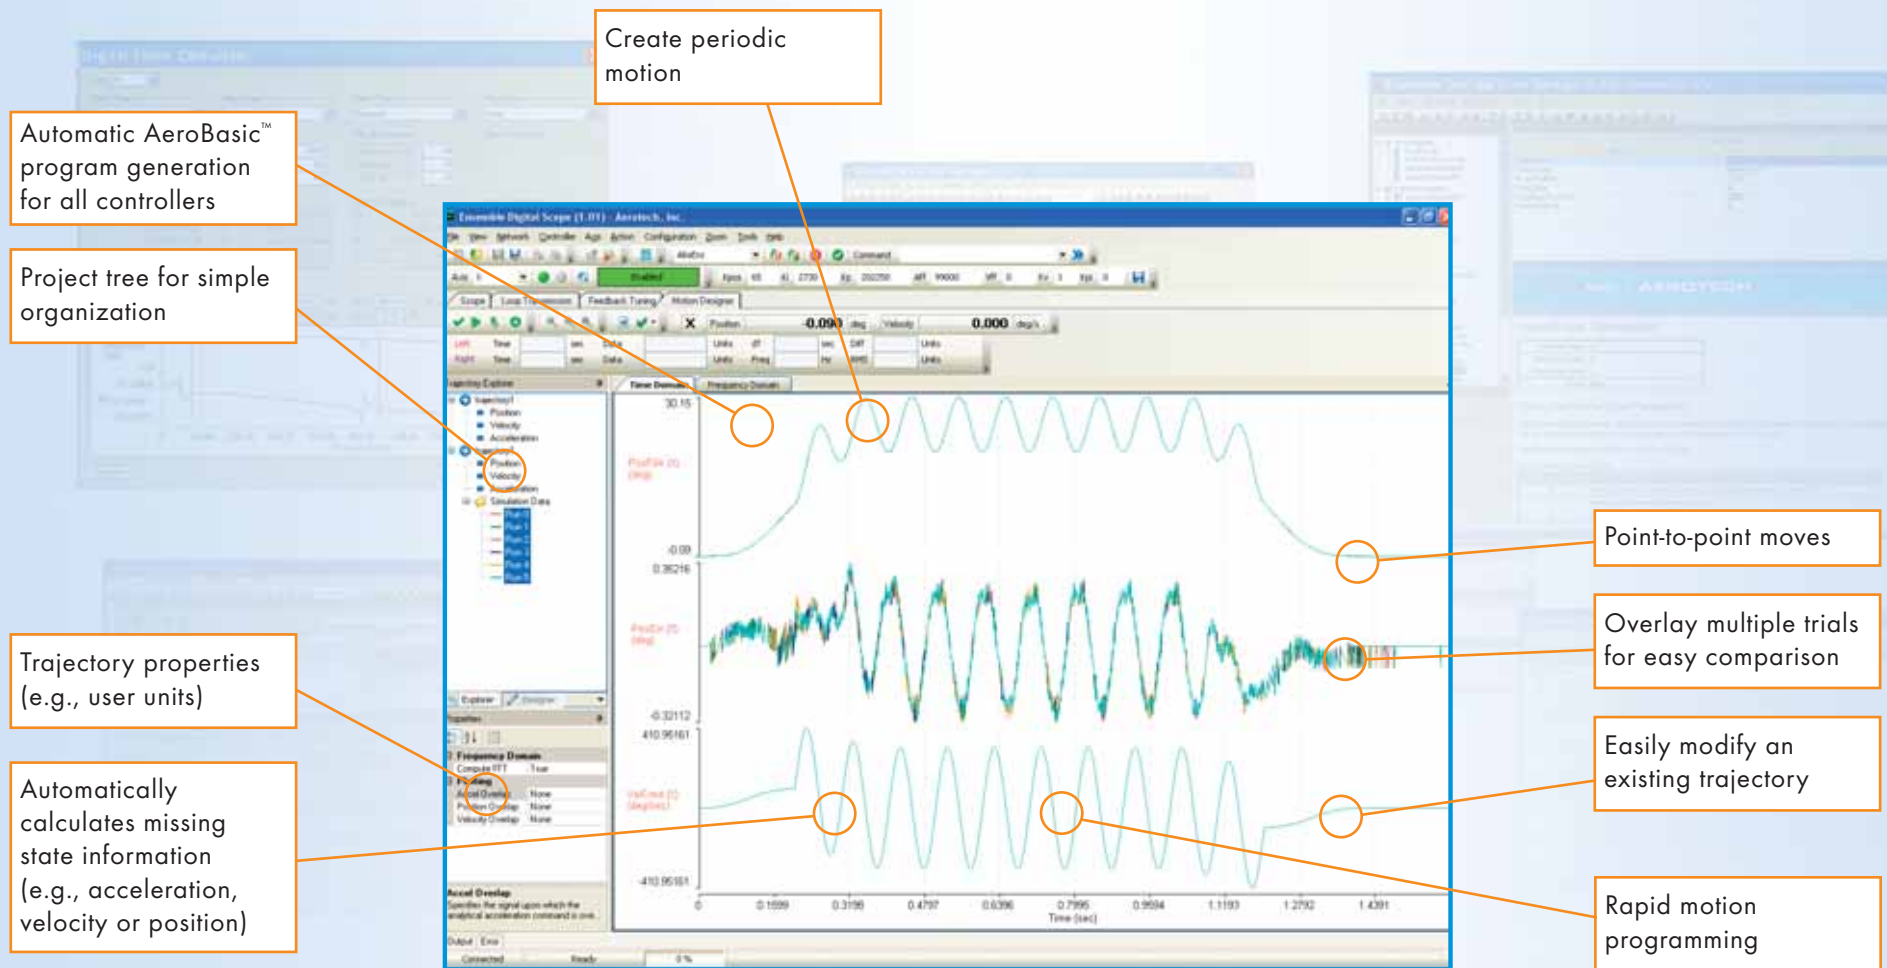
Create periodic motion

Automatic AeroBasic™ program generation for all controllers

Project tree for simple organization

Trajectory properties (e.g., user units)

Automatically calculates missing state information (e.g., acceleration, velocity or position)

Ensemble Digital Scope (1.01) - Aerotech, Inc.

Scope | Loop Transmission | Feedback Tuning | Motion Designer

Position -0.090 deg | Velocity 0.000 deg/s

Time Domain | Frequency Domain

30.15

-0.09

0.36216

-0.32112

410.95161

-410.95161

0 | 0.1599 | 0.3198 | 0.4797 | 0.6396 | 0.7995 | 0.9594 | 1.1193 | 1.2792 | 1.4391

Time (sec)

Frequency Domain

Accel Overlap

Point-to-point moves

Overlay multiple trials for easy comparison

Easily modify an existing trajectory

Rapid motion programming